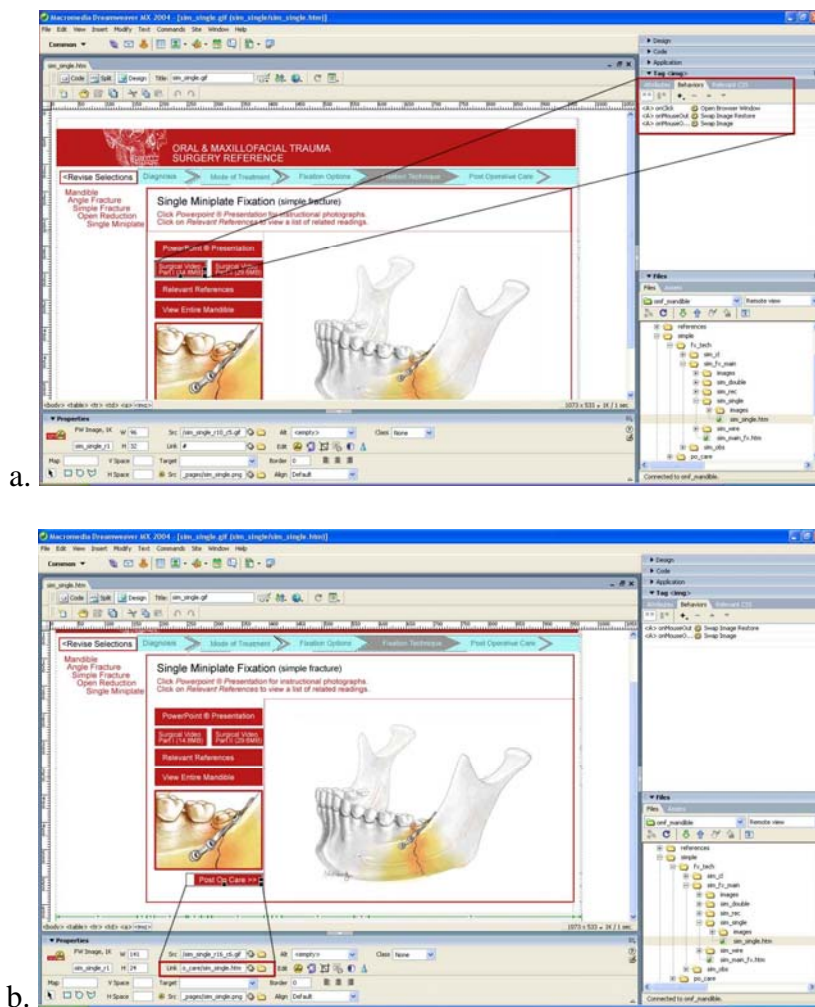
Macromedia Dreamweaver MX 2004 - [sim_single.gif (sim_single/sim_single.htm)]

File Edit View Insert Modify Text Commands Site Window Help

Common

sim_single.htm

Code Split Design Title: sim_single.gif

ORAL & MAXILLOFACIAL TRAUMA SURGERY REFERENCE

<Revise Selections Diagnosis Mode of Treatment Fixation Options Fixation Technique Post Operative Care

Mandible
Angle Fracture
Simple Fracture
Open Reduction
Single Miniplate

Single Miniplate Fixation (simple fracture)

Click Powerpoint ® Presentation for instructional photographs.
Click on Relevant References to view a list of related readings.

PowerPoint ® Presentation

Surgical Video Part I (14.8MB) Surgical Video Part II (29.6MB)

Relevant References

View Entire Mandible

Properties

FW Image, 1K W 96 Src /sim_single_r10_c5.gif Alt <empty> Class None

sim_single_r1 H 32 Link #

Map V Space Target Border 0

H Space Src ../pages/sim_single.png Align Default

Design
Code
Application
Tag <img>
Attributes Behaviors Relevant CSS

<A> onClick Open Browser Window
<A> onMouseOut Swap Image Restore
<A> onMouseO... Swap Image

Files
Files Assets
omf_mandible Remote view

references
simple
fx_tech
sim_cl
sim_fx_main
images
sim_double
sim_rec
sim_single
images
sim_single.htm
sim_wire
sim_main_fx.htm
sim_obs
po_care

Connected to omf_mandible.

a.

Macromedia Dreamweaver MX 2004 - [sim_single.gif (sim_single/sim_single.htm)]

File Edit View Insert Modify Text Commands Site Window Help

Common

sim_single.htm

Code Split Design Title: sim_single.gif

<Revise Selections Diagnosis Mode of Treatment Fixation Options Fixation Technique Post Operative Care

Mandible
Angle Fracture
Simple Fracture
Open Reduction
Single Miniplate

Single Miniplate Fixation (simple fracture)

Click Powerpoint ® Presentation for instructional photographs.
Click on Relevant References to view a list of related readings.

PowerPoint ® Presentation

Surgical Video Part I (14.8MB) Surgical Video Part II (29.6MB)

Relevant References

View Entire Mandible

Post Op Care >>

Properties

FW Image, 1K W 141 Src sim_single_r16_c5.gif Alt <empty> Class None

sim_single_r1 H 24 Link o_care/sim_single.htm

Map V Space Target Border 0

H Space Src ../pages/sim_single.png Align Default

Design
Code
Application
Tag <img>
Attributes Behaviors Relevant CSS

<A> onMouseOut Swap Image Restore
<A> onMouseO... Swap Image

Files
Files Assets
omf_mandible Remote view

references
simple
fx_tech
sim_cl
sim_fx_main
images
sim_double
sim_rec
sim_single
images
sim_single.htm
sim_wire
sim_main_fx.htm
sim_obs
po_care

Connected to omf_mandible.

b.